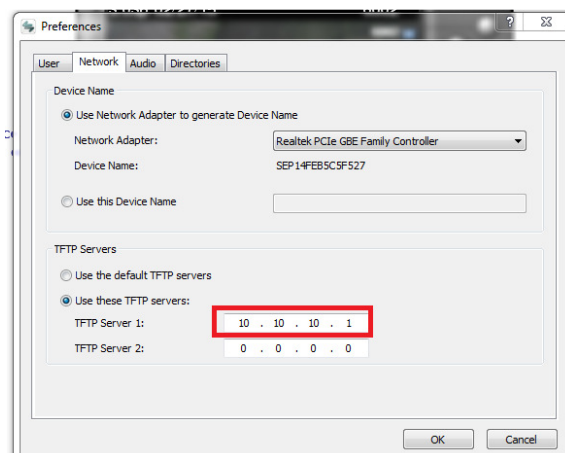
Preferences

?

User | Network | Audio | Directories

Device Name

Use Network Adapter to generate Device Name

Network Adapter: Realtek PCIe GBE Family Controller

Device Name: SEP14FEB5C5F527

Use this Device Name

TFTP Servers

Use the default TFTP servers

Use these TFTP servers:

TFTP Server 1: 10 . 10 . 10 . 1

TFTP Server 2: 0 . 0 . 0 . 0

OK Cancel